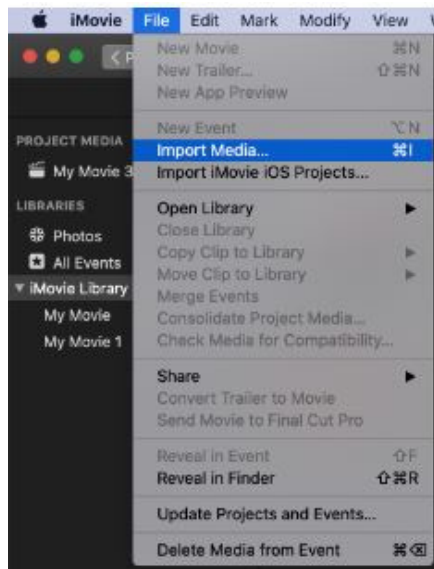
iMovie File Edit Mark Modify View

PROJECT MEDIA
My Movie 3
LIBRARIES
Photos
All Events
iMovie Library
My Movie
My Movie 1

New Movie ⌘N
New Trailer... ⇧⌘N
New App Preview

New Event ⌥N
Import Media... ⌘I
Import iMovie iOS Projects...

Open Library ▶
Close Library
Copy Clip to Library ▶
Move Clip to Library ▶
Merge Events
Consolidate Project Media...
Check Media for Compatibility...

Share ▶
Convert Trailer to Movie
Send Movie to Final Cut Pro

Reveal in Event ⇧F
Reveal in Finder ⇧⌘R

Update Projects and Events...

Delete Media from Event ⌘⌫